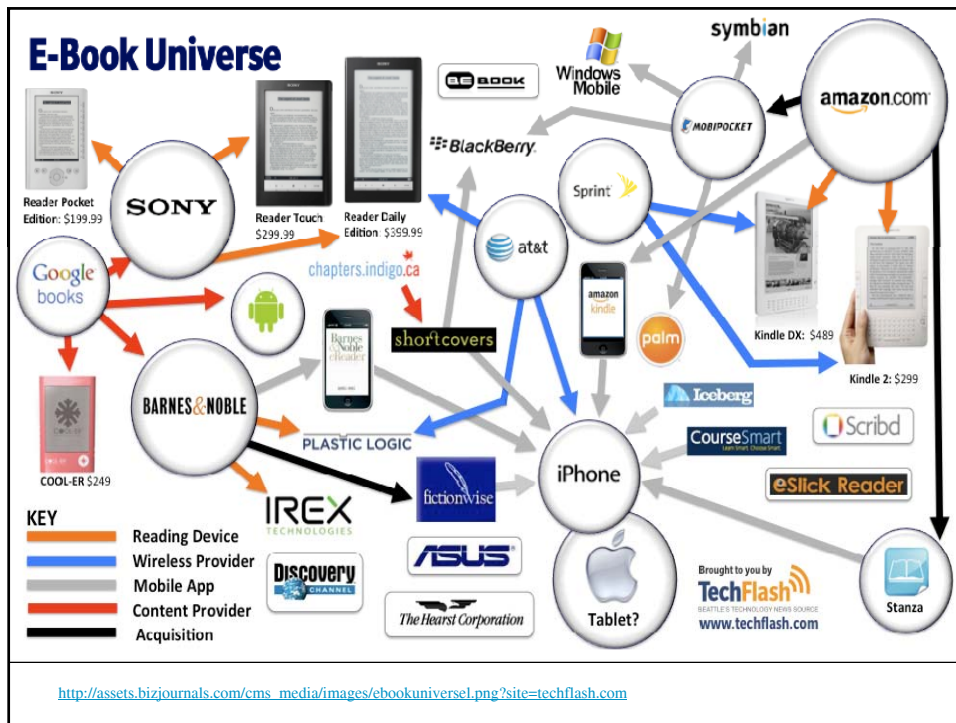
E-Book Universe

Reader Pocket Edition: $199.99

SONY

Reader Touch $299.99

Reader Daily Edition: $399.99

BE BOOK

Windows Mobile

symbian

amazon.com

MOBIPOCKET

BlackBerry

Sprint

Google books

at&t

chapters.indigo.ca

shortcovers

amazon kindle

palm

Kindle DX: $489

Kindle 2: $299

BARNES&NOBLE

Barnes & Noble eReader

PLASTIC LOGIC

Iceberg

CourseSmart

Scribd

COOL-ER $249

iPhone

eSlick Reader

fictionwise

IREX TECHNOLOGIES

ASUS

Discovery CHANNEL

The Hearst Corporation

Tablet?

Brought to you by TechFlash SEATTLE'S TECHNOLOGY NEWS SOURCE www.techflash.com

Stanza

KEY
Reading Device
Wireless Provider
Mobile App
Content Provider
Acquisition

http://assets.bizjournals.com/cms_media/images/ebookuniversel.png?site=techflash.com